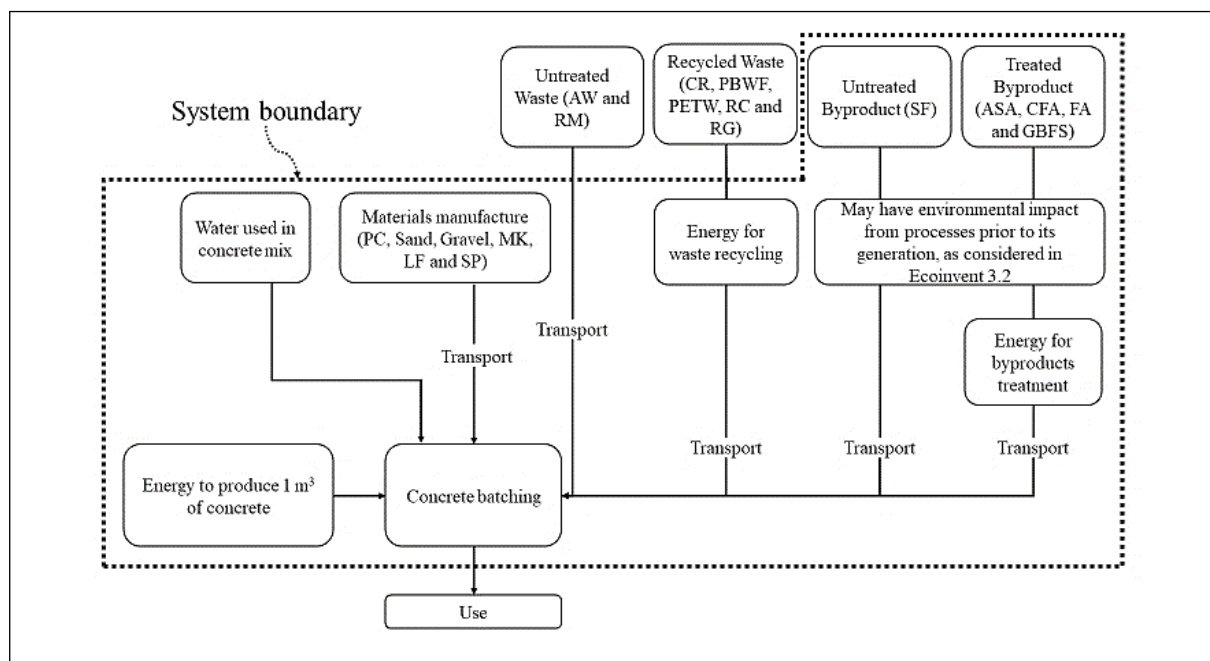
System boundary

Untreated Waste (AW and RM)

Recycled Waste (CR, PBWF, PETW, RC and RG)

Untreated Byproduct (SF)

Treated Byproduct (ASA, CFA, FA and GBFS)

Water used in concrete mix

Materials manufacture (PC, Sand, Gravel, MK, LF and SP)

Energy for waste recycling

May have environmental impact from processes prior to its generation, as considered in Ecoinvent 3.2

Transport

Transport

Energy for byproducts treatment

Transport

Transport

Transport

Energy to produce 1 m$^3$ of concrete

Concrete batching

Use